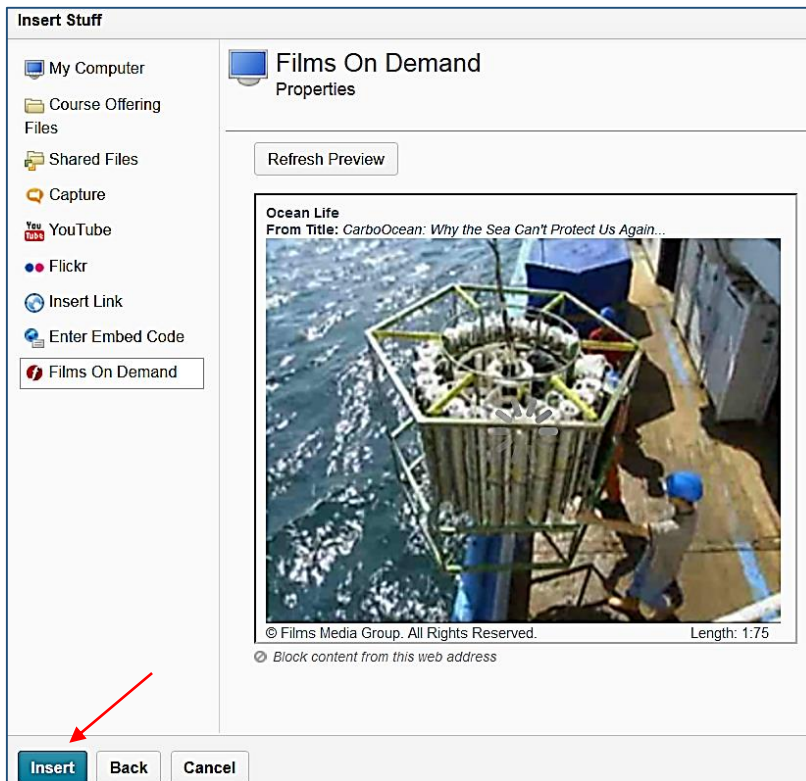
Insert Stuff

My Computer
Course Offering Files
Shared Files
Capture
YouTube
Flickr
Insert Link
Enter Embed Code
Films On Demand

Films On Demand
Properties

Refresh Preview

Ocean Life
From Title: CarboOcean: Why the Sea Can't Protect Us Again...

© Films Media Group. All Rights Reserved. Length: 1:75

Block content from this web address

Insert Back Cancel